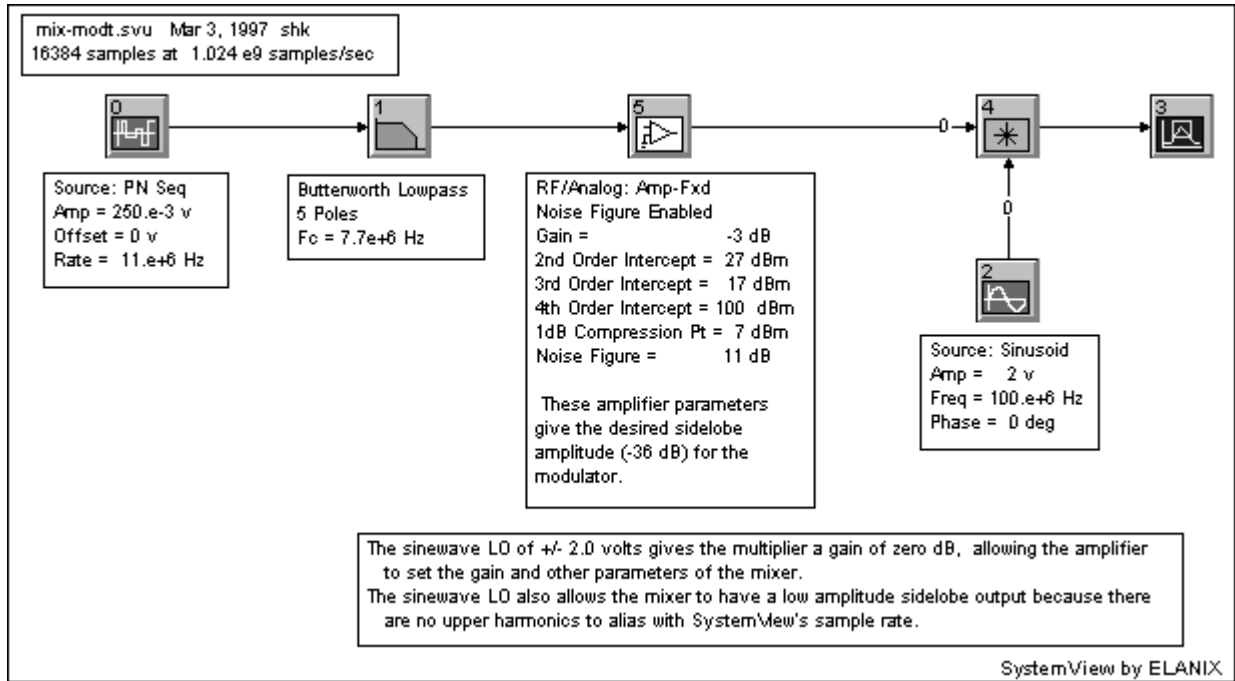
mix-modt.svu Mar 3, 1997 shk
16384 samples at 1.024 e9 samples/sec

0

1

5

0

4

3

0

2

Source: PN Seq
Amp = 250.e-3 v
Offset = 0 v
Rate = 11.e+6 Hz

Butterworth Lowpass
5 Poles
Fc = 7.7e+6 Hz

RF/Analog: Amp-Fxd
Noise Figure Enabled
Gain = -3 dB
2nd Order Intercept = 27 dBm
3rd Order Intercept = 17 dBm
4th Order Intercept = 100 dBm
1dB Compression Pt = 7 dBm
Noise Figure = 11 dB

These amplifier parameters give the desired sidelobe amplitude (-36 dB) for the modulator.

Source: Sinusoid
Amp = 2 v
Freq = 100.e+6 Hz
Phase = 0 deg

The sinewave LO of +/- 2.0 volts gives the multiplier a gain of zero dB, allowing the amplifier to set the gain and other parameters of the mixer.
The sinewave LO also allows the mixer to have a low amplitude sidelobe output because there are no upper harmonics to alias with SystemView's sample rate.

SystemView by ELANIX